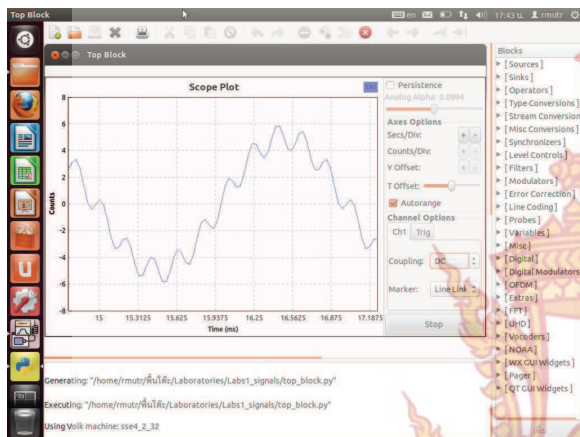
Top Block

en 17:43 น. rmutr

Top Block

Scope Plot

Ch1

8
6
4
2
0
-2
-4
-6
-8

Counts

15 15.3125 15.625 15.9375 16.25 16.5625 16.875 17.1875

Time (ms)

Persistence

Analog Alpha: 0.0994

Axes Options

Secs/Div:

Counts/Div:

Y Offset:

T Offset:

Autorange

Channel Options

Ch1 Trig

Coupling: DC

Marker: Line Link

Stop

Blocks

[Sources]
[Sinks]
[Operators]
[Type Conversions]
[Stream Conversion]
[Misc Conversions]
[Synchronizers]
[Level Controls]
[Filters]
[Modulators]
[Error Correction]
[Line Coding]
[Probes]
[Variables]
[Misc]
[Digital]
[Digital Modulators]
[OFDM]
[Extras]
[FFT]
[UHD]
[Vocoders]
[NOAA]
[WX GUI Widgets]
[Pager]
[QT GUI Widgets]

Generating: "/home/rmutr/พื้นโต๊ะ/Laboratories/Labs1_signals/top_block.py"

Executing: "/home/rmutr/พื้นโต๊ะ/Laboratories/Labs1_signals/top_block.py"

Using Volk machine: sse4_2_32